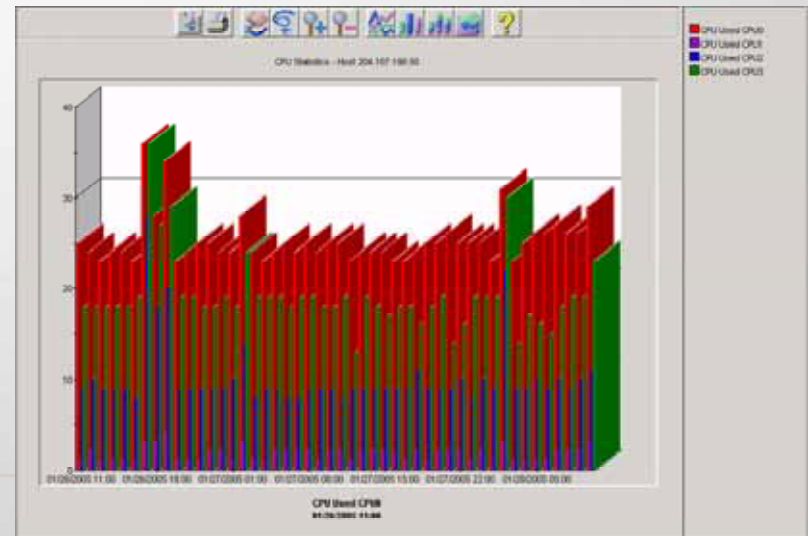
CPU Statistics - Host 204.107.190.50

40

30

20

10

0

01/26/2005 11:00
01/26/2005 18:00
01/27/2005 01:00
01/27/2005 08:00
01/27/2005 15:00
01/27/2005 22:00
01/28/2005 05:00

CPU Used CPU0
01/26/2005 11:00

CPU Used CPU0
CPU Used CPU1
CPU Used CPU2
CPU Used CPU3